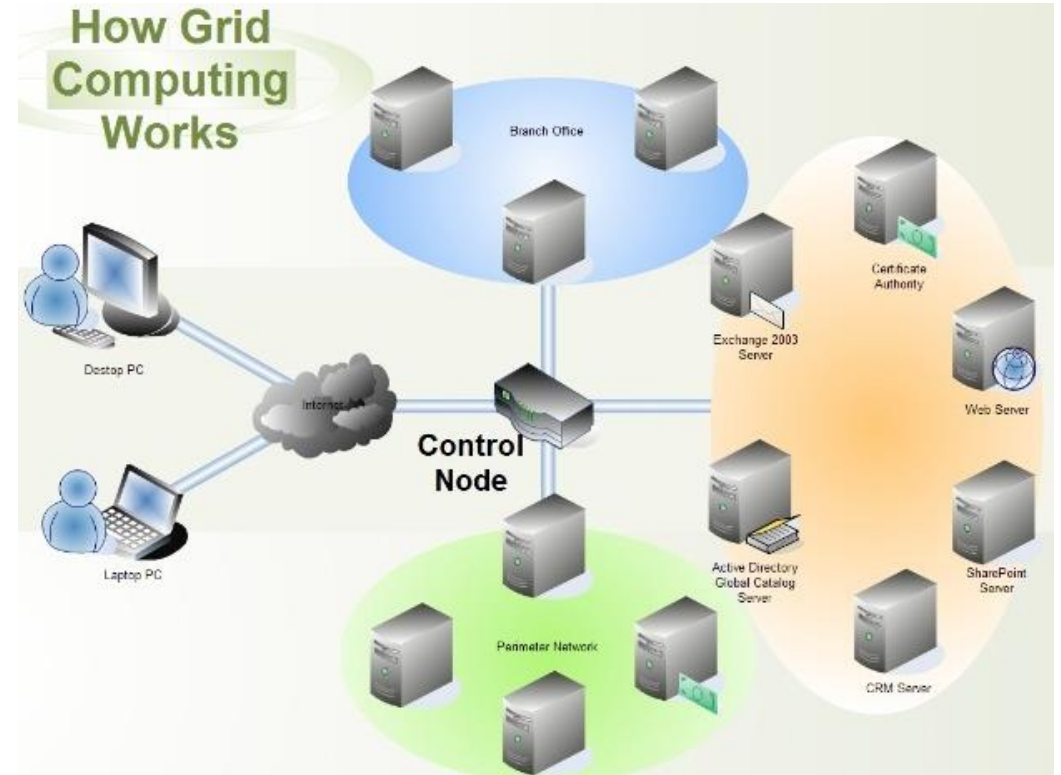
How Grid Computing Works

Branch Office

Certificate Authority

Exchange 2003 Server

Web Server

Destop PC

Internet

Control Node

Active Directory Global Catalog Server

SharePoint Server

Laptop PC

Perimeter Network

CRM Server